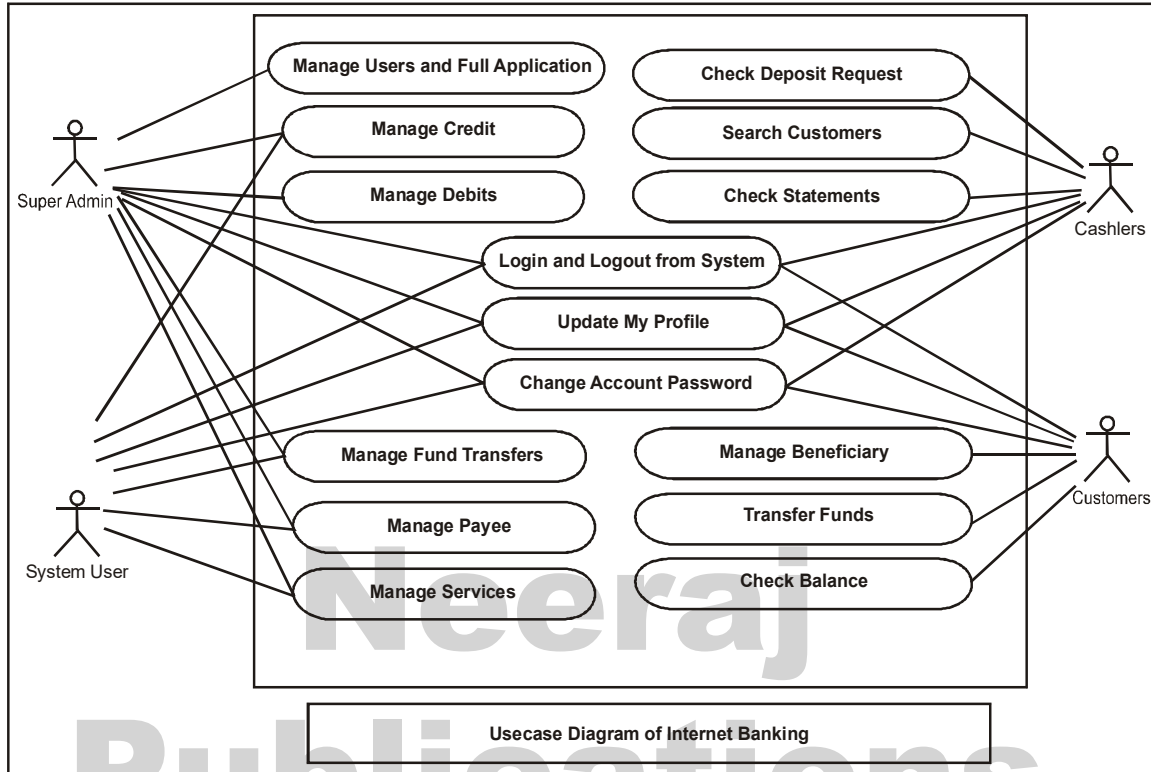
Super Admin

System User

Manage Users and Full Application

Manage Credit

Manage Debits

Check Deposit Request

Search Customers

Check Statements

Cashlers

Login and Logout from System

Update My Profile

Change Account Password

Manage Fund Transfers

Manage Payee

Manage Services

Manage Beneficiary

Transfer Funds

Check Balance

Customers

Neeraj

Usecase Diagram of Internet Banking

Publications